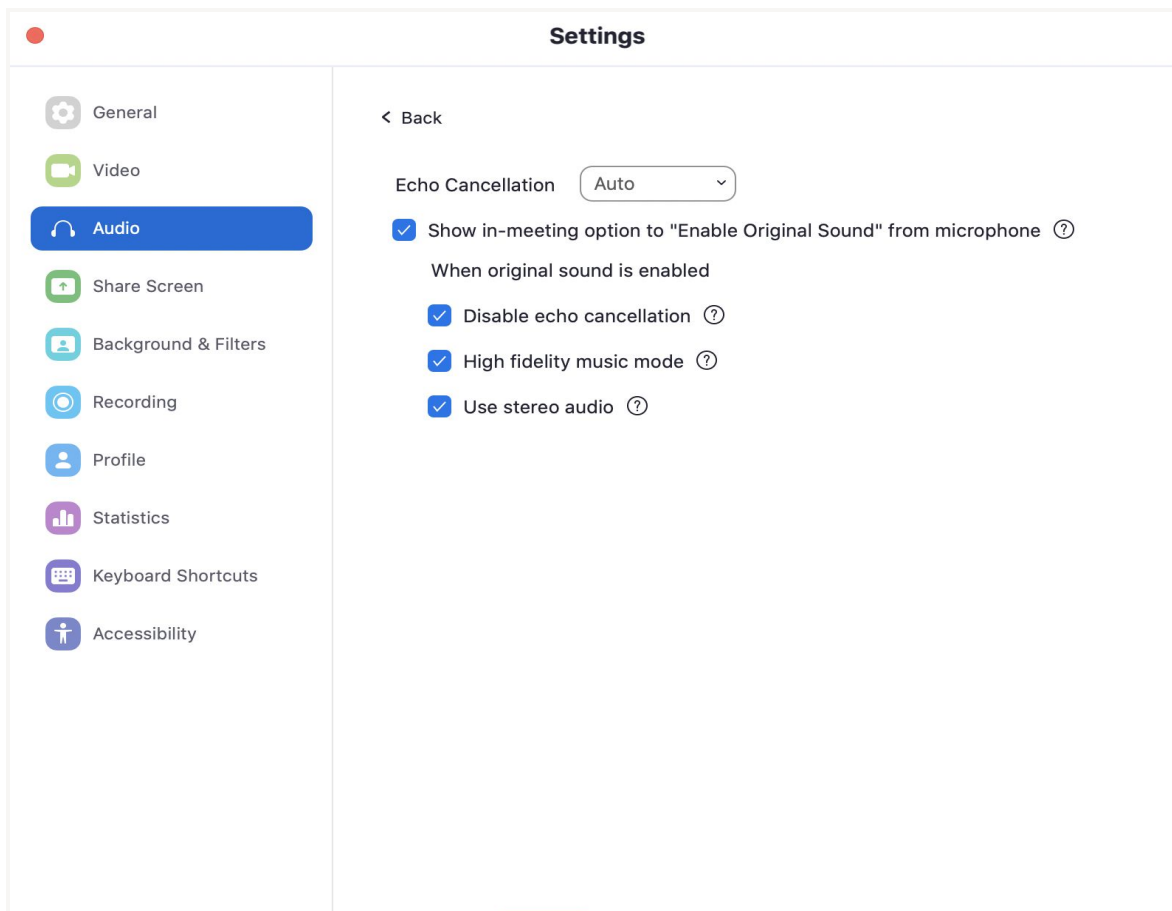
Settings

General
Video
Audio
Share Screen
Background & Filters
Recording
Profile
Statistics
Keyboard Shortcuts
Accessibility

< Back

Echo Cancellation Auto

Show in-meeting option to "Enable Original Sound" from microphone

When original sound is enabled

Disable echo cancellation

High fidelity music mode

Use stereo audio